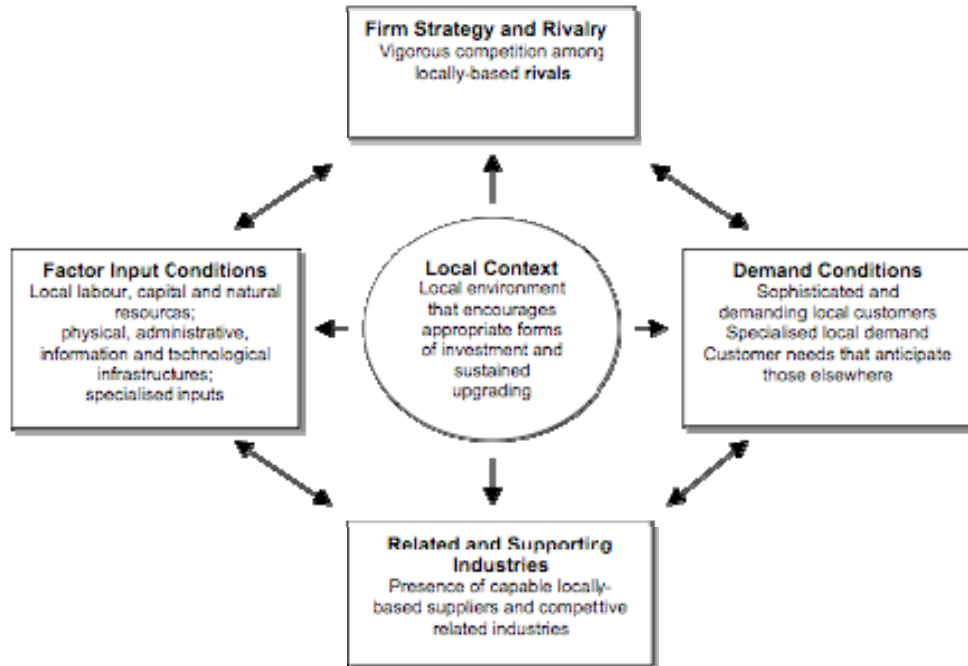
Firm Strategy and Rivalry
Vigorous competition among locally-based rivals

Factor Input Conditions
Local labour, capital and natural resources;
physical, administrative, information and technological infrastructures;
specialised inputs

Local Context
Local environment that encourages appropriate forms of investment and sustained upgrading

Demand Conditions
Sophisticated and demanding local customers
Specialised local demand
Customer needs that anticipate those elsewhere

Related and Supporting Industries
Presence of capable locally-based suppliers and compettive related industries